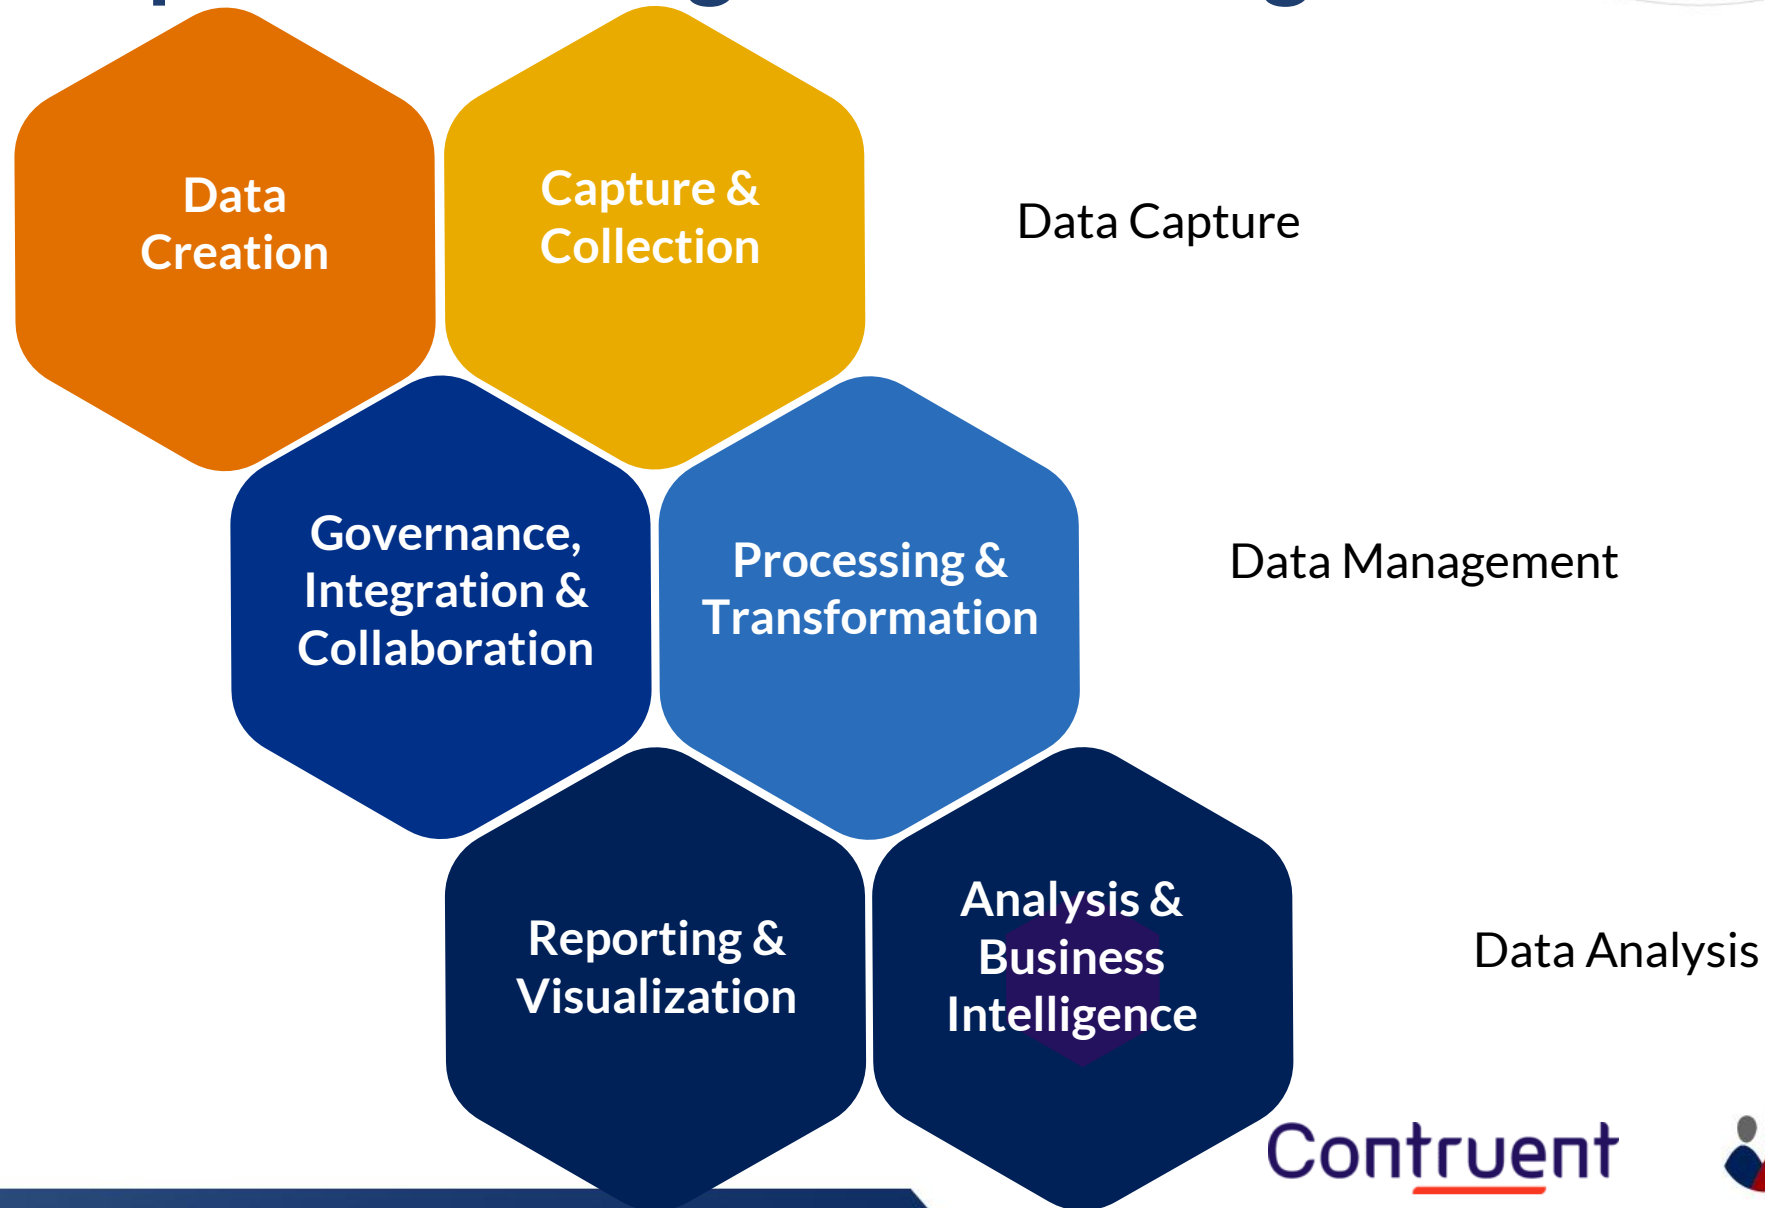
Data Creation

Capture & Collection

Data Capture

Governance, Integration & Collaboration

Processing & Transformation

Data Management

Reporting & Visualization

Analysis & Business Intelligence

Data Analysis

Contruent